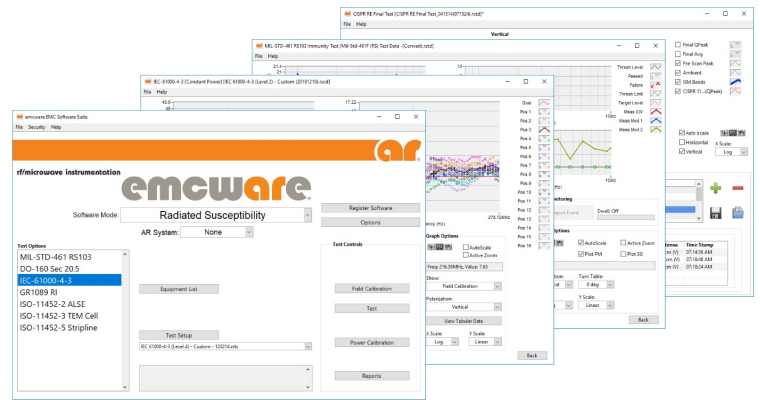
CISPR RE Final Test [CISPR RE Final Test_041514071524].rctd]

File Help

Vertical

Final QPeak
Final Avg
Pre-Scan Peak
Ambient
ISM Bands
CISPR 11...(QPeak)

Auto scale
Horizontal
Vertical
X Scale:
Log

Antenna Time Stamp
07:14:56 AM
07:18:48 AM
07:24:24 AM

MIL-STD-461 RS103 Immunity Test [Mil-Std-461F (RS) Test Data - (Convert).rsdd]

File Help

Thresh Level
Passed
Failure
Thresh Limit
Target Level
Meas CW
Meas Mod 1
Meas Mod 2

10GHz

10GHz

Monitoring
Dwell: Off

Options
AutoScale
Active Zoom
Plot PM
Plot SG
Turn Table:
0 deg
Y Scale:
Linear
Back

IEC 61000-4-3 [Constant Power] [IEC 61000-4-3 (Level 2) - Custom (2019)210].rscd]

File Help

40.5
17.22

Goal
Pos 1
Pos 2
Pos 3
Pos 4
Pos 5
Pos 6
Pos 7
Pos 8
Pos 9
Pos 10
Pos 11
Pos 12
Pos 13
Pos 14
Pos 15
Pos 16

276.72MHz

Graph Options
AutoScale
Active Zoom
Freq: 216.00MHz, Value: 7.63
Show:
Field Calibration
Polarization:
Vertical
View Tabular Data
X Scale
Log
Y Scale
Linear
Back

emcware EMC Software Suite

File Security Help

rf/microwave instrumentation

emcware

Software Mode: Radiated Susceptibility
AR System: None

Register Software
Options

Test Options
MIL-STD-461 RS103
DO-160 Sec 20.5
IEC-61000-4-3
GR1089 RI
ISO-11452-2 ALSE
ISO-11452-3 TEM Cell
ISO-11452-5 Stripline

Equipment List

Test Setup
IEC 61000-4-3 (Level 4) - Custom - 120214.rsts

Test Controls
Field Calibration
Test
Power Calibration
Reports